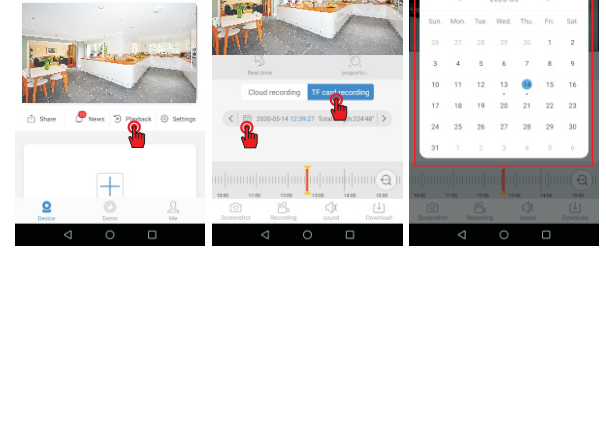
Share News Playback Settings

Device Demo Me

Real time properties

Cloud recording TF card recording

2020-05-14 12:39:27 Total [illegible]h224'48"

10:00 11:00 12:00 13:00 14:00 15:00

Screenshot Recording sound Download

| Sun. | Mon. | Tue. | Wed. | Thu. | Fri. | Sat. |
|---|---|---|---|---|---|---|
| 26 | 27 | 28 | 29 | 30 | 1 | 2 |
| 3 | 4 | 5 | 6 | 7 | 8 | 9 |
| 10 | 11 | 12 | 13 | 14 | 15 | 16 |
| 17 | 18 | 19 | 20 | 21 | 22 | 23 |
| 24 | 25 | 26 | 27 | 28 | 29 | 30 |
| 31 | 1 | 2 | 3 | 4 | 5 | 6 |

Screenshot Recording sound Download